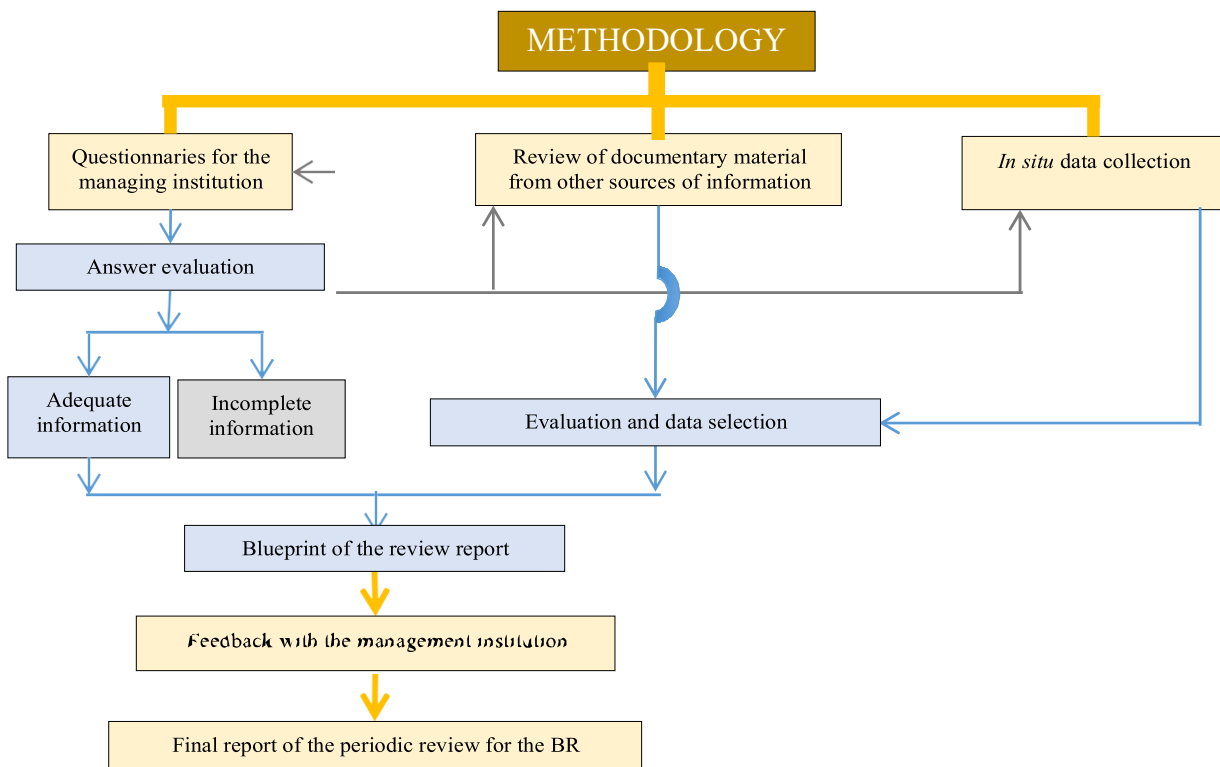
METHODOLOGY

Questionnaries for the managing institution

Review of documentary material from other sources of information

*In situ* data collection

Answer evaluation

Adequate information

Incomplete information

Evaluation and data selection

Blueprint of the review report

Feedback with the management institution

Final report of the periodic review for the BR